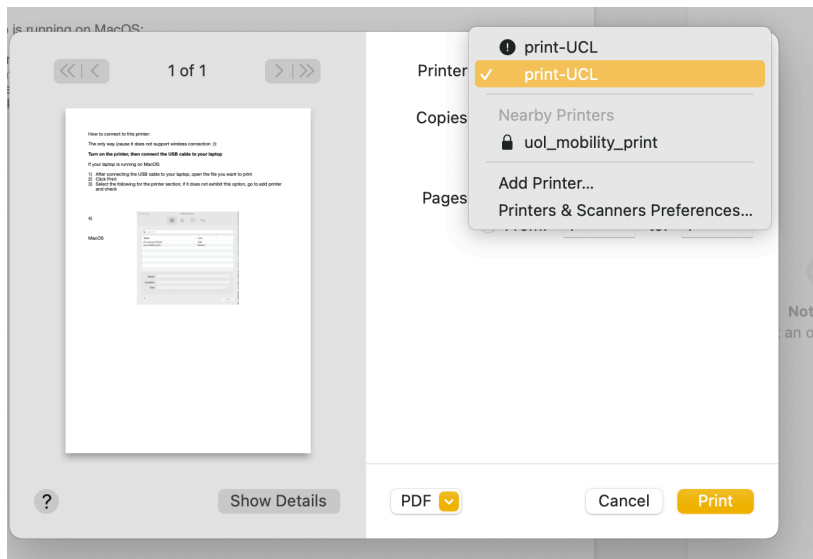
is running on MacOS:

1 of 1

How to connect to this printer:
The only way (cause it does not support wireless connection :/):
Turn on the printer, then connect the USB cable to your laptop
If your laptop is running on MacOS:
1) After connecting the USB cable to your laptop, open the file you want to print
2) Click Print
3) Select the following for the printer section; if it does not exhibit this option, go to add printer and check
4)
MacOS

Printer
Copies
Pages
From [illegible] to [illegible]

print-UCL
✓ print-UCL
Nearby Printers
uol_mobility_print
Add Printer...
Printers & Scanners Preferences...

Not
an o

?
Show Details
PDF
Cancel
Print